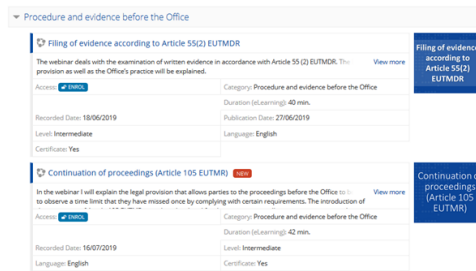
Procedure and evidence before the Office

Filing of evidence according to Article 55(2) EUTMDR

The webinar deals with the examination of written evidence in accordance with Article 55 (2) EUTMDR. The provision as well as the Office's practice will be explained.

View more

Access: ENROL

Category: Procedure and evidence before the Office

Duration (eLearning): 40 min.

Recorded Date: 18/06/2019

Publication Date: 27/06/2019

Level: Intermediate

Language: English

Certificate: Yes

Filing of evidence according to Article 55(2) EUTMDR

Continuation of proceedings (Article 105 EUTMR) NEW

In the webinar I will explain the legal provision that allows parties to the proceedings before the Office to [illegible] to observe a time limit that they have missed once by complying with certain requirements. The introduction of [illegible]

View more

Access: ENROL

Category: Procedure and evidence before the Office

Duration (eLearning): 42 min.

Recorded Date: 16/07/2019

Level: Intermediate

Language: English

Certificate: Yes

Continuation of proceedings (Article 105 EUTMR)